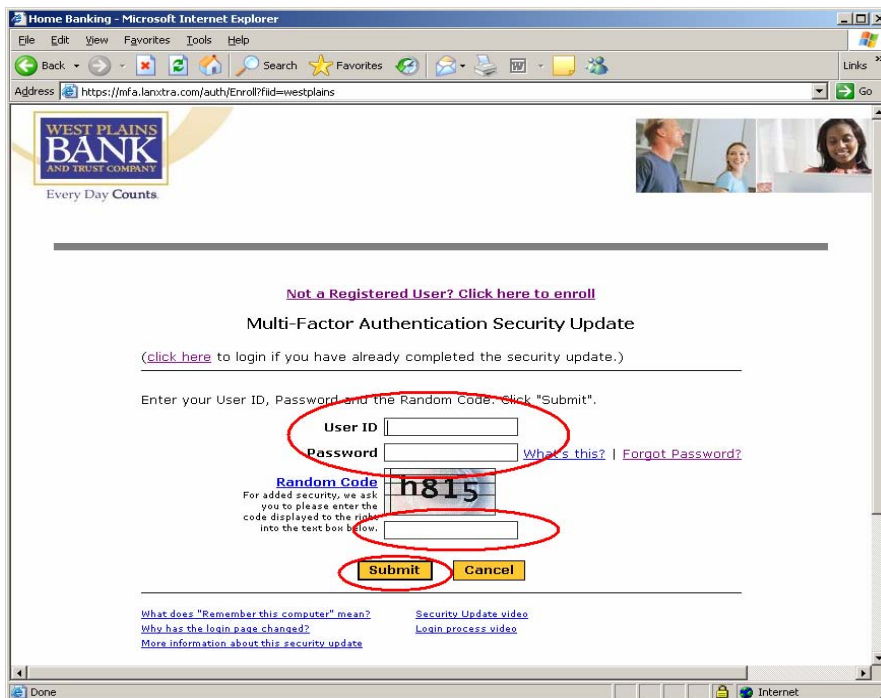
Home Banking - Microsoft Internet Explorer

File Edit View Favorites Tools Help

Back Search Favorites Links

Address https://mfa.lanxtra.com/auth/Enroll?fiid=westplains Go

WEST PLAINS BANK AND TRUST COMPANY

Every Day Counts.

Not a Registered User? Click here to enroll

Multi-Factor Authentication Security Update

(click here to login if you have already completed the security update.)

Enter your User ID, Password and the Random Code. Click "Submit".

User ID

Password What's this? | Forgot Password?

Random Code
For added security, we ask you to please enter the code displayed to the right into the text box below.

h815

Submit Cancel

What does "Remember this computer" mean?
Why has the login page changed?
More information about this security update

Security Update video
Login process video

Done Internet